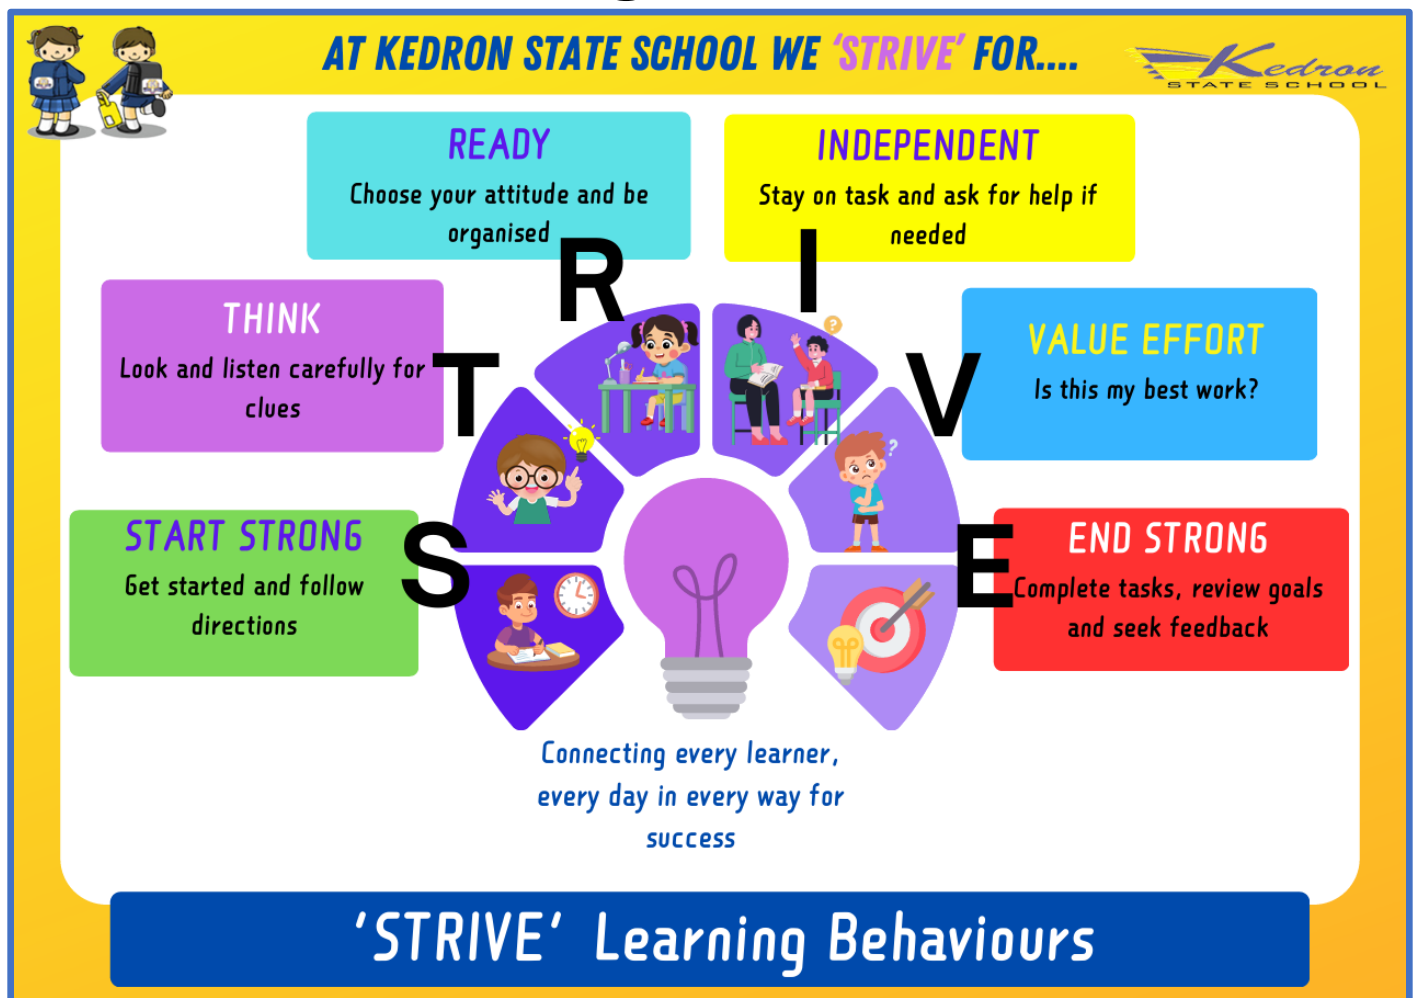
AT KEDRON STATE SCHOOL WE 'STRIVE' FOR....

Kedron STATE SCHOOL

READY
Choose your attitude and be organised

INDEPENDENT
Stay on task and ask for help if needed

THINK
Look and listen carefully for clues

VALUE EFFORT
Is this my best work?

START STRONG
Get started and follow directions

END STRONG
Complete tasks, review goals and seek feedback

S T R I V E

Connecting every learner, every day in every way for success

'STRIVE' Learning Behaviours